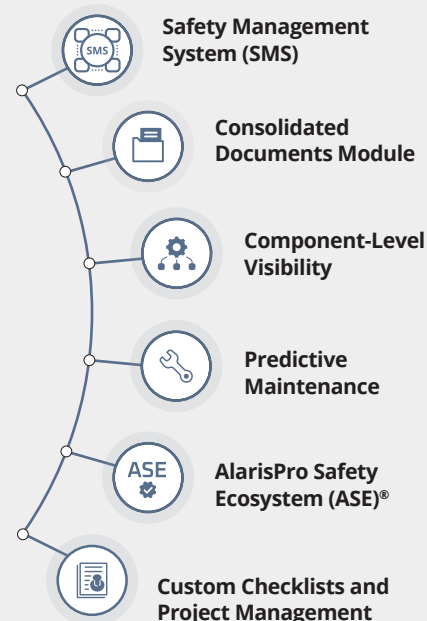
SMS

Safety Management System (SMS)

Consolidated Documents Module

Component-Level Visibility

Predictive Maintenance

ASE

AlarisPro Safety Ecosystem (ASE)®

Custom Checklists and Project Management